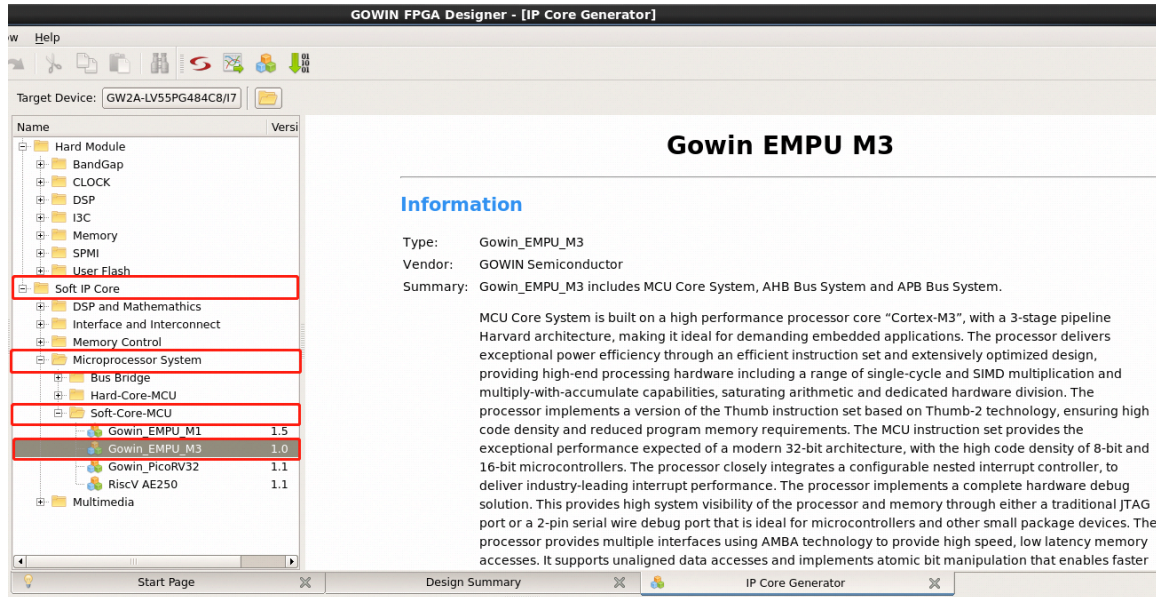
GOWIN FPGA Designer - [IP Core Generator]

w Help

Target Device: GW2A-LV55PG484C8/I7

| Name | Versi |
|---|---|
| Hard Module | |
| BandGap | |
| CLOCK | |
| DSP | |
| I3C | |
| Memory | |
| SPMI | |
| User Flash | |
| Soft IP Core | |
| DSP and Mathemathics | |
| Interface and Interconnect | |
| Memory Control | |
| Microprocessor System | |
| Bus Bridge | |
| Hard-Core-MCU | |
| Soft-Core-MCU | |
| Gowin_EMPU_M1 | 1.5 |
| Gowin_EMPU_M3 | 1.0 |
| Gowin_PicoRV32 | 1.1 |
| RiscV AE250 | 1.1 |
| Multimedia | |

Gowin EMPU M3

Information

Type: Gowin_EMPU_M3
Vendor: GOWIN Semiconductor
Summary: Gowin_EMPU_M3 includes MCU Core System, AHB Bus System and APB Bus System.

MCU Core System is built on a high performance processor core “Cortex-M3”, with a 3-stage pipeline Harvard architecture, making it ideal for demanding embedded applications. The processor delivers exceptional power efficiency through an efficient instruction set and extensively optimized design, providing high-end processing hardware including a range of single-cycle and SIMD multiplication and multiply-with-accumulate capabilities, saturating arithmetic and dedicated hardware division. The processor implements a version of the Thumb instruction set based on Thumb-2 technology, ensuring high code density and reduced program memory requirements. The MCU instruction set provides the exceptional performance expected of a modern 32-bit architecture, with the high code density of 8-bit and 16-bit microcontrollers. The processor closely integrates a configurable nested interrupt controller, to deliver industry-leading interrupt performance. The processor implements a complete hardware debug solution. This provides high system visibility of the processor and memory through either a traditional JTAG port or a 2-pin serial wire debug port that is ideal for microcontrollers and other small package devices. The processor provides multiple interfaces using AMBA technology to provide high speed, low latency memory accesses. It supports unaligned data accesses and implements atomic bit manipulation that enables faster

Start Page
Design Summary
IP Core Generator